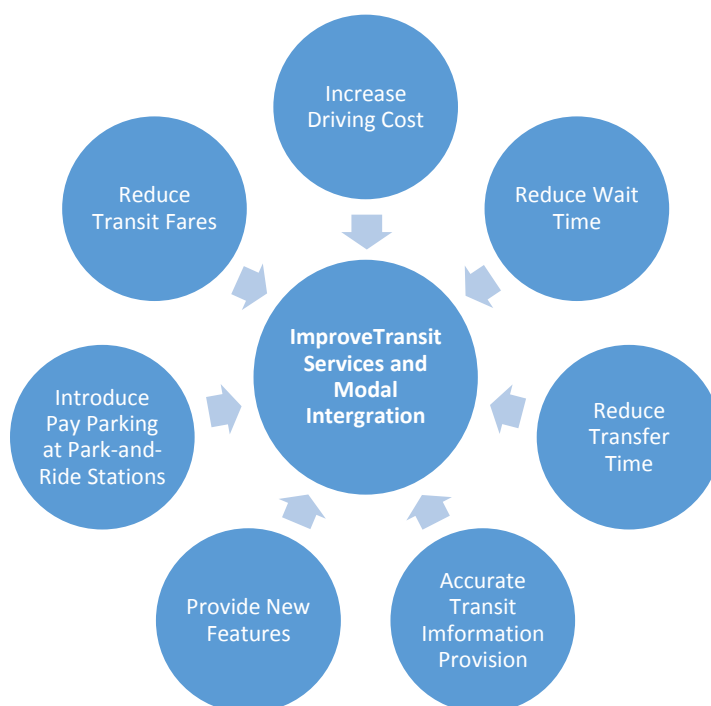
Increase Driving Cost

Reduce Transit Fares

Reduce Wait Time

ImproveTransit Services and Modal Intergration

Introduce Pay Parking at Park-and-Ride Stations

Reduce Transfer Time

Provide New Features

Accurate Transit Imformation Provision